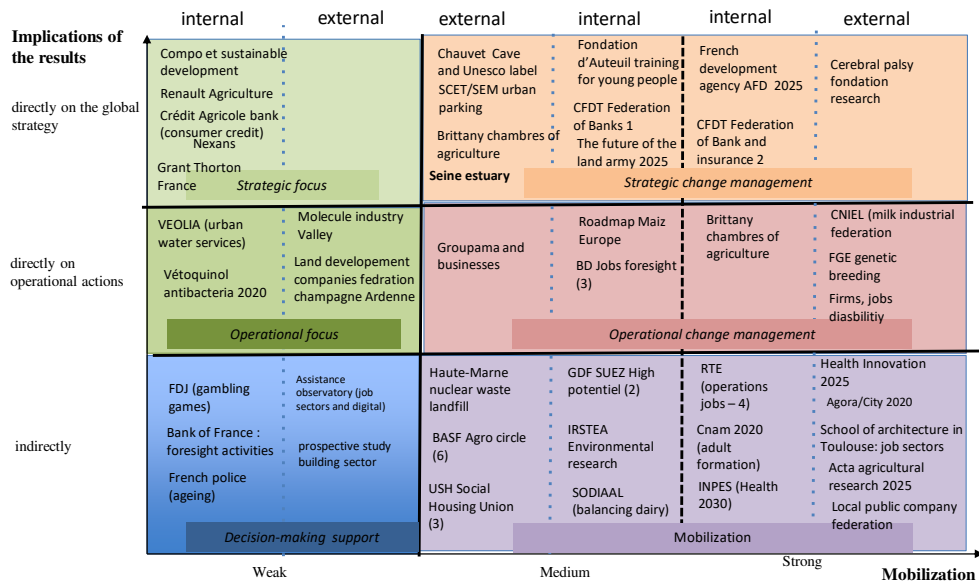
internal | external | external | internal | internal | external

Implications of the results

directly on the global strategy

Compo et sustainable development
Renault Agriculture
Crédit Agricole bank (consumer credit)
Nexans
Grant Thorton France
Strategic focus

Chauvet Cave and Unesco label SCET/SEM urban parking
Brittany chambres of agriculture
Seine estuary
Fondation d'Auteuil training for young people
CFDT Federation of Banks 1
The future of the land army 2025
French development agency AFD 2025
CFDT Federation of Bank and insurance 2
Cerebral palsy fondation research
Strategic change management

directly on operational actions

VEOLIA (urban water services)
Vétoquinol antibacteria 2020
Molecule industry Valley
Land developement companies fedration champagne Ardenne
Operational focus

Groupama and businesses
Roadmap Maiz Europe
BD Jobs foresight (3)
Brittany chambres of agriculture
CNIEL (milk industrial federation
FGE genetic breeding
Firms, jobs diasbilitiy
Operational change management

indirectly

FDJ (gambling games)
Bank of France : foresight activities
French police (ageing)
Assistance observatory (job sectors and digital)
prospective study building sector
Decision-making support

Haute-Marne nuclear waste landfill
BASF Agro circle (6)
USH Social Housing Union (3)
GDF SUEZ High potentiel (2)
IRSTEA Environmental research
SODIAAL (balancing dairy)
RTE (operations jobs – 4)
Cnam 2020 (adult formation)
INPES (Health 2030)
Health Innovation 2025
Agora/City 2020
School of architecture in Toulouse: job sectors
Acta agricultural research 2025
Local public company federation
Mobilization

Weak | Medium | Strong | Mobilization